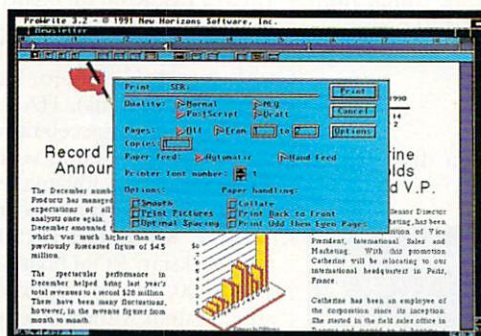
ProWrite 3.2 • © 1991 New Horizons Software, Inc.

Newsletter

Print SER:

Print

Quality: Normal NLQ

PostScript Draft

Cancel

Pages: All From to

Options

Copies:

Paper feed: Automatic Hand feed

Printer font number: 1

Options: Paper handling:

Smooth Collate

Print Pictures Print Back to Front

Optimal Spacing Print Odd then Even Pages

Record P

Announ

The December numb

Products has managed

expectations of all

analysts once again.

December amounted

which was much higher than the previously forecasted figure of $4.5 million.

The spectacular performance in December helped bring last year's total revenue to a record $26 million. There have been many fluctuations, however, in the revenue figures from month to month.

1990

2

rine

olds

d V.P.

Senior Director

ting, has been

sition of Vice

President, International Sales and Marketing. With this promotion, Catherine will be relocating to our international headquarter in Paris, France.

Catherine has been an employee of the corporation since its inception. She started in the field sales office in